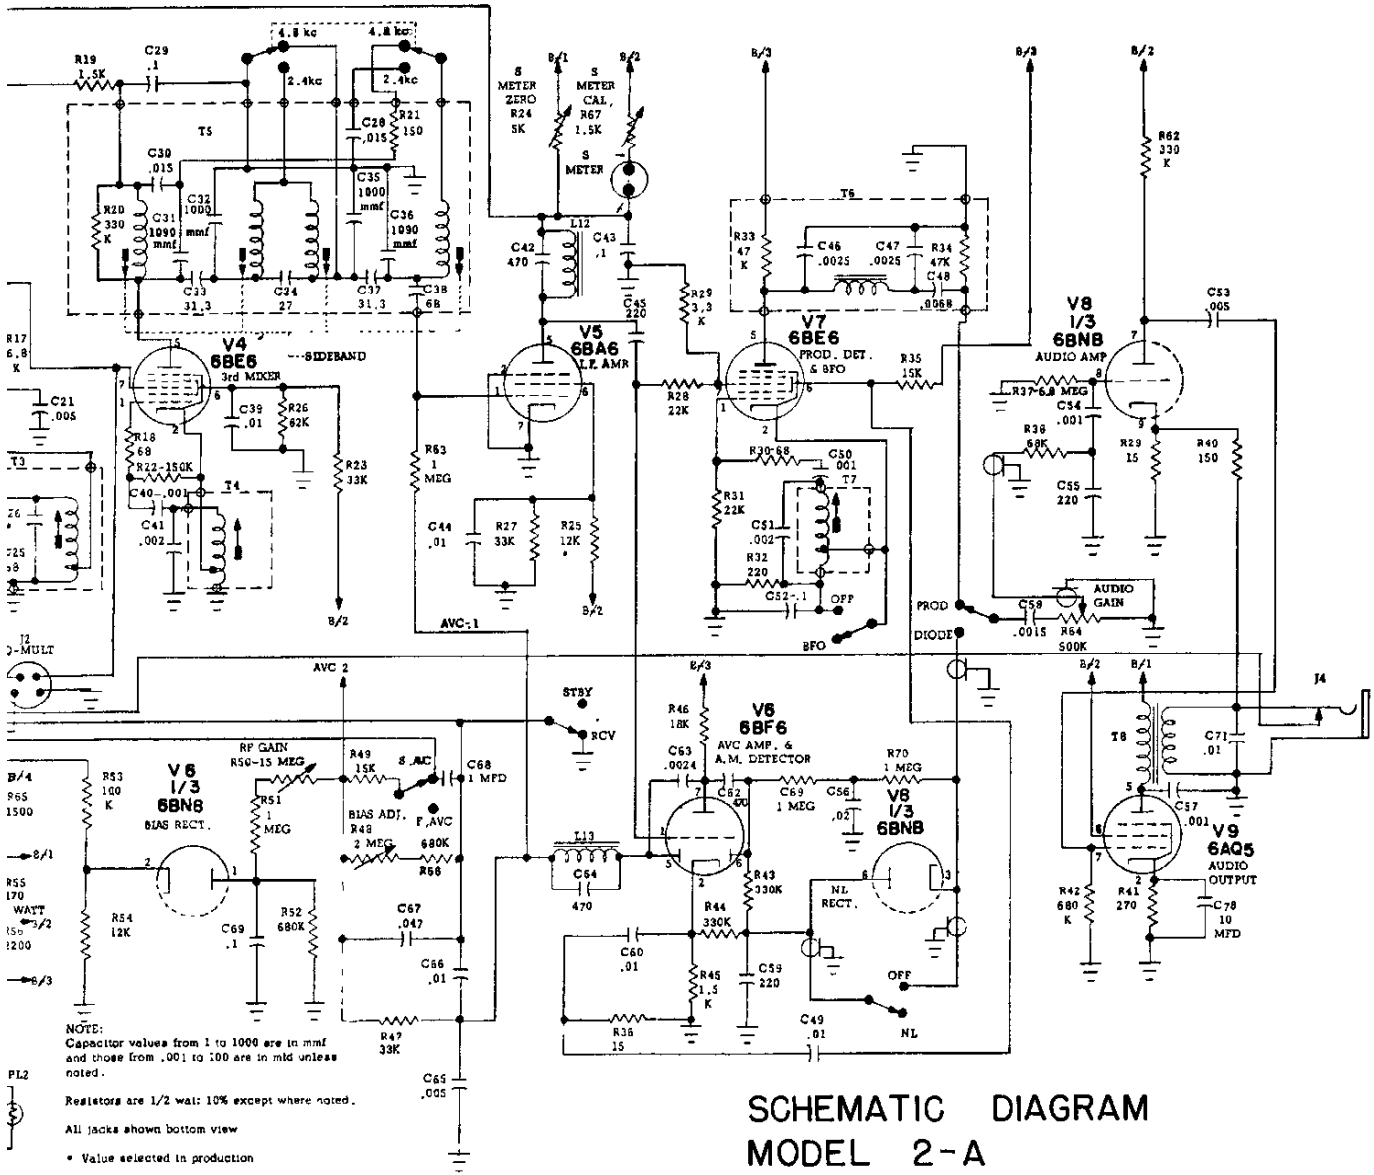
R19 1.5K
C29 .1
4.8 kc
2.4kc
4.8 kc
2.4kc
T5
C28 .015
R21 150
C30 .015
C32 1000 mmf
C35 1000 mmf
C36 1090 mmf
R20 330 K
C31 1090 mmf
C33 31.3
C24 27
C37 31.3
C38 68
S METER ZERO R24 5K
S METER CAL. R67 1.5K
S METER
B/1
B/2
B/3
B/3
B/2
L12
C42 470
C43 .1
C45 220
R29 3.3 K
T6
R33 47 K
C46 .0025
C47 .0025
R34 47K
C48 .0068
R62 330 K
C53 .005
V8 1/3 6BN8 AUDIO AMP
R17 6.8 K
C21 .005
V4 6BE6 3rd MIXER
SIDEBAND
C39 .01
R26 82K
R23 33K
R18 68
R22-150K
C40-.001
T4
C41 .002
T3
26
725 58
V5 6BA6 I.F. AMP
R28 22K
V7 6BE6 PROD. DET. & BFO
R35 15K
R37-6.8 MEG
C54 .001
R38 68K
C55 220
R29 15
R40 150
R63 1 MEG
C44 .01
R27 33K
R25 12K *
B/2
B/2
R30-68
C50 .001
T7
R31 22K
C51 .002
R32 220
C52-.1
OFF
BFO
PROD
C59 .0015
R64 500K
AUDIO GAIN
DIODE
J2 Q-MULT
AVC-1
AVC 2
STBY
RCV
B/3
R46 18K
V6 6BF6 AVC AMP. & A.M. DETECTOR
C63 .0024
C62 470
R70 1 MEG
C69 1 MEG
C56 .02
V8 1/3 6BN8
B/2
B/1
J4
T8
C71 .01
C57 .001
V9 6AQ5 AUDIO OUTPUT
B/4
R65 1500
R53 100 K
V8 1/3 6BN8 BIAS RECT.
RF GAIN R50-15 MEG
R51 1 MEG
R49 15K
S.AC
C68 1 MFD
F.AVC
BIAS ADJ. R48 2 MEG
680K R56
B/1
R55 170 WATT
B/2
R56 2200
B/3
R54 12K
C69 .1
R52 680K
C67 .047
C66 .01
L13
C64 470
R43 330K
R44 330K
NL RECT.
C60 .01
R45 1.5 K
C59 220
OFF
NL
R42 680 K
R41 270
C78 10 MFD
NOTE:
Capacitor values from 1 to 1000 are in mmf and those from .001 to 100 are in mfd unless noted.
Resistors are 1/2 watt 10% except where noted.
All jacks shown bottom view
* Value selected in production
R47 33K
R36 15
C49 .01
C65 .005
PL2
SCHEMATIC DIAGRAM
MODEL 2-A